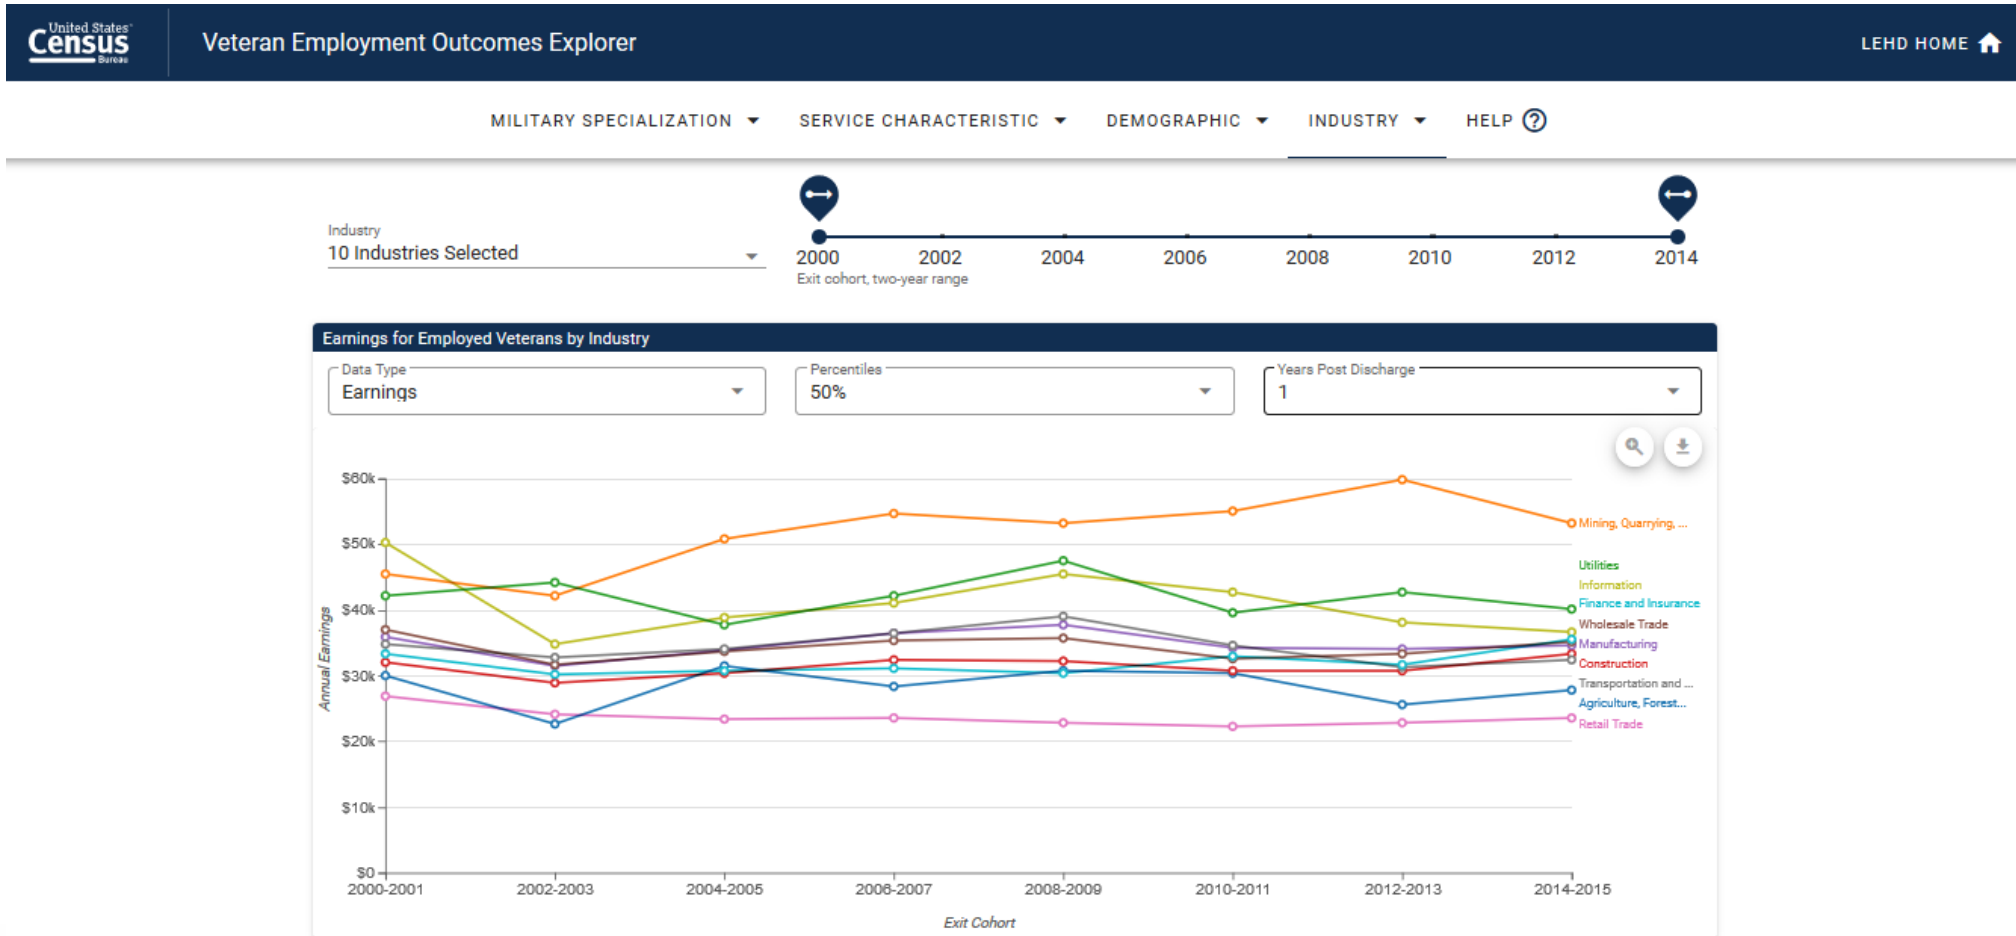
United States Census Bureau

Veteran Employment Outcomes Explorer

LEHD HOME

MILITARY SPECIALIZATION SERVICE CHARACTERISTIC DEMOGRAPHIC INDUSTRY HELP ?

Industry
10 Industries Selected

2000 2002 2004 2006 2008 2010 2012 2014
Exit cohort, two-year range

Earnings for Employed Veterans by Industry

Data Type
Earnings

Percentiles
50%

Years Post Discharge
1

$60k
$50k
$40k
$30k
$20k
$10k
$0

Annual Earnings

2000-2001 2002-2003 2004-2005 2006-2007 2008-2009 2010-2011 2012-2013 2014-2015

Exit Cohort

Mining, Quarrying, ...
Utilities
Information
Finance and Insurance
Wholesale Trade
Manufacturing
Construction
Transportation and ...
Agriculture, Forest...
Retail Trade